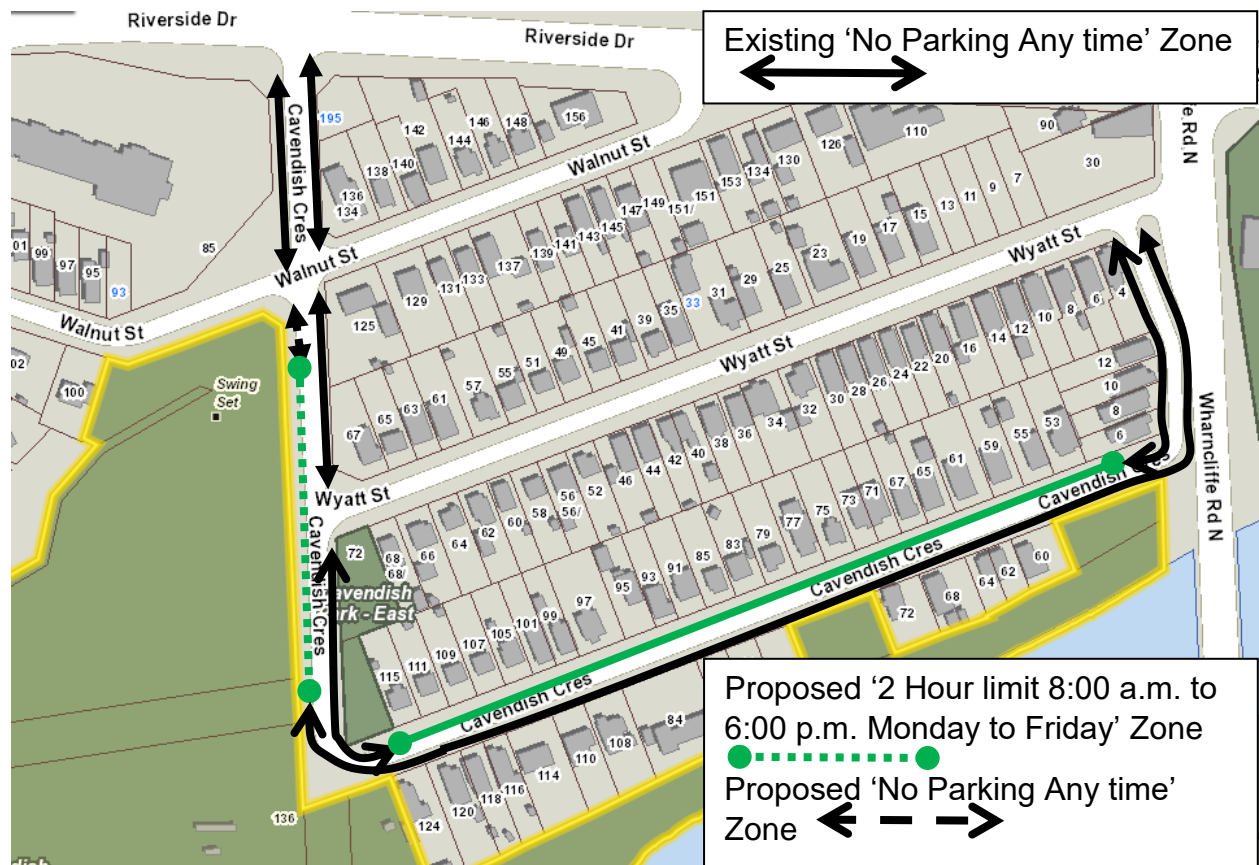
Existing ‘No Parking Any time’ Zone

Riverside Dr
Riverside Dr
Cavendish Cres
195
142
146
148
156
110
90
e Rd N
138
140
144
Walnut St
126
130
30
136
134
153
134
151
151/
149
147
145
143
141
139
137
133
131
129
125
85
01
99
97
95
93
Walnut St
Walnut St
13
11
9
7
15
17
19
23
25
29
31
33
35
39
41
45
49
51
55
57
61
63
65
67
Wyatt St
Wyatt St
4
6
8
10
12
14
16
20
22
24
26
28
30
32
34
36
38
40
42
44
46
52
56
56/
58
60
62
64
66
68
68/
72
12
10
8
6
53
55
59
61
65
67
71
73
75
77
79
83
85
91
93
95
97
99
101
105
107
109
111
115
Wharncliffe Rd N
Cavendish Cres
Cavendish Cres
Cavendish Cres
Cavendish Cres
Cavendish Park - East
Swing Set
02
100
Wyatt St
60
62
64
68
72
84
108
110
114
116
118
120
124
136

Proposed ‘2 Hour limit 8:00 a.m. to 6:00 p.m. Monday to Friday’ Zone

Proposed ‘No Parking Any time’ Zone